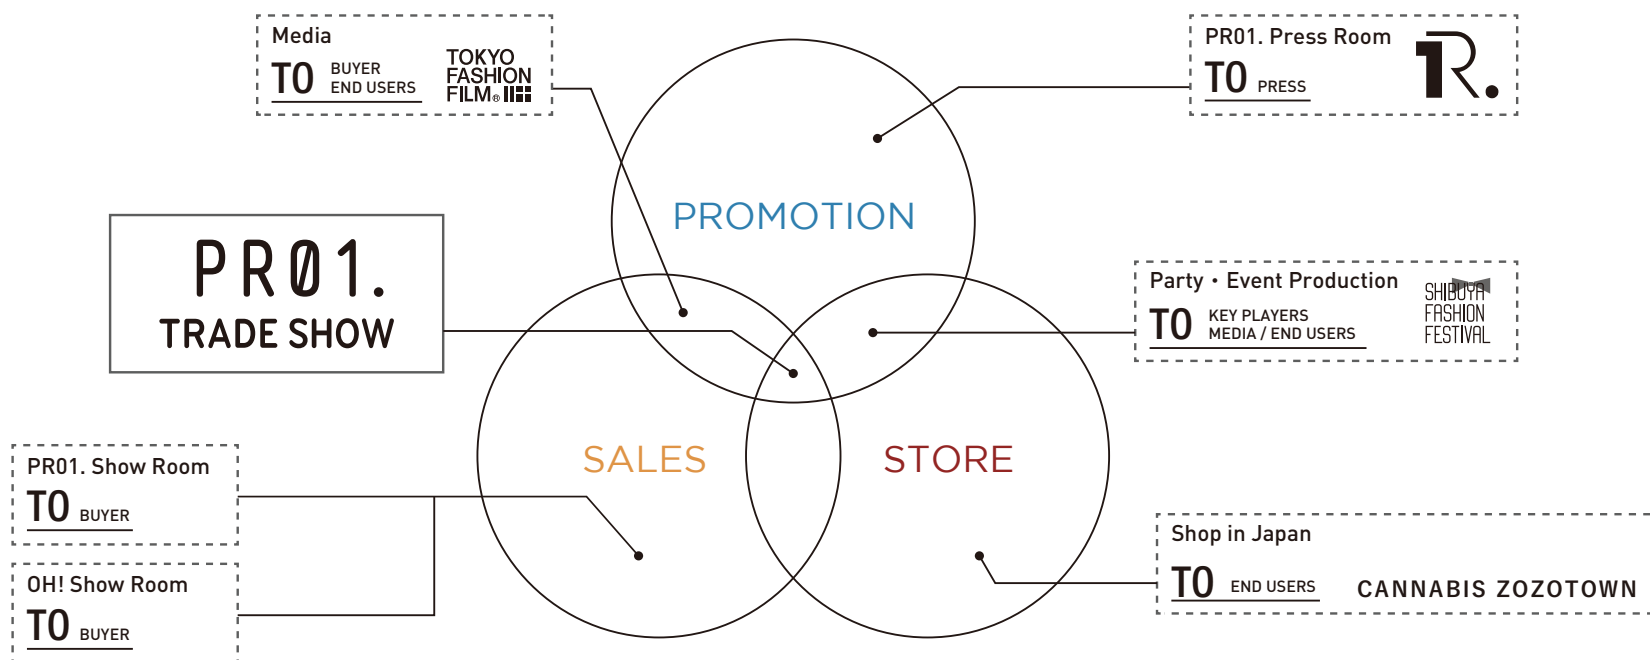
Media
TO BUYER END USERS
TOKYO FASHION FILM®

PR01. Press Room
TO PRESS

PR01.
TRADE SHOW

PROMOTION

Party・Event Production
TO KEY PLAYERS MEDIA / END USERS
SHIBUYA FASHION FESTIVAL

SALES

STORE

PR01. Show Room
TO BUYER

OH! Show Room
TO BUYER

Shop in Japan
TO END USERS
CANNABIS ZOZOTOWN